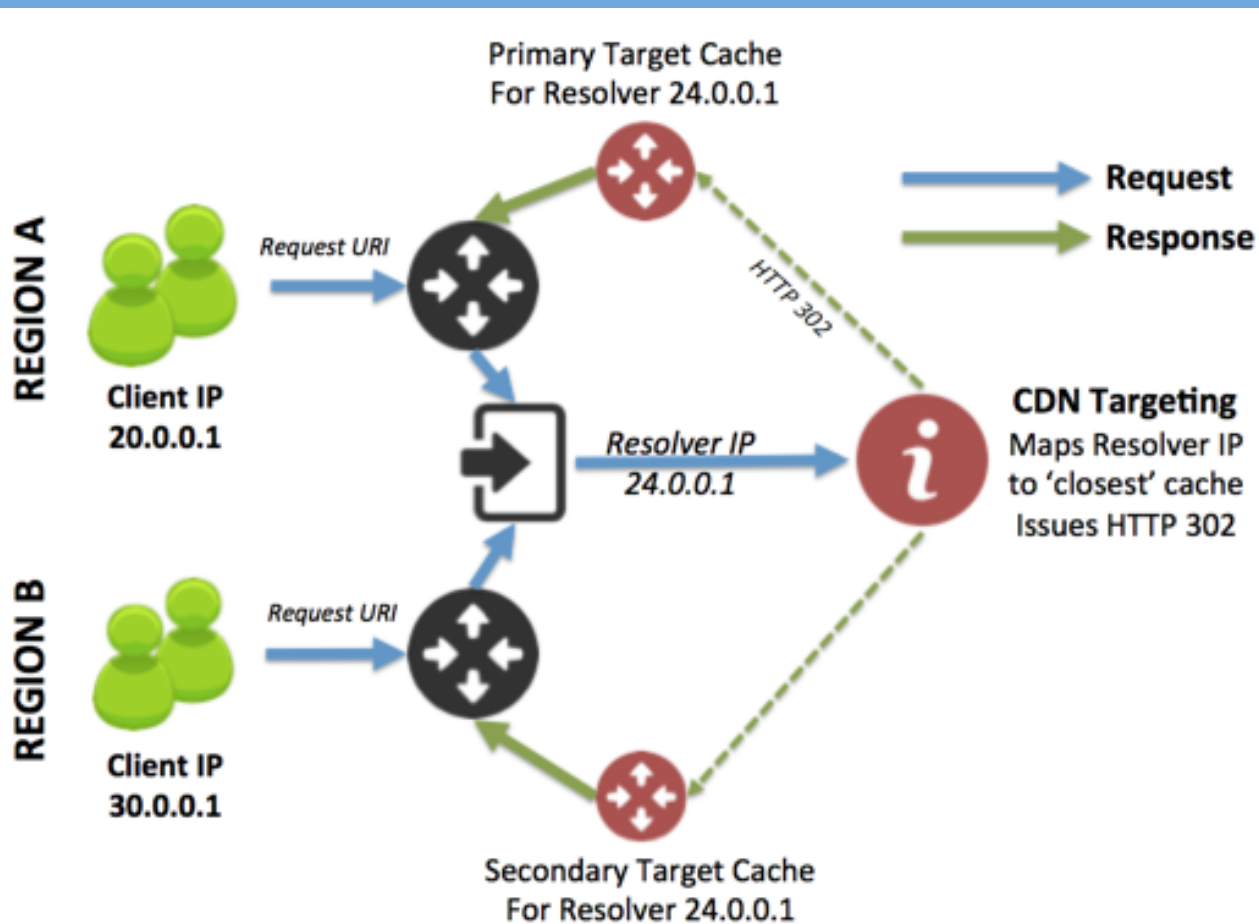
Primary Target Cache
For Resolver 24.0.0.1

Request

Response

REGION A

Request URI

HTTP 302

Client IP
20.0.0.1

Resolver IP
24.0.0.1

CDN Targeting
Maps Resolver IP to 'closest' cache
Issues HTTP 302

REGION B

Request URI

Client IP
30.0.0.1

Secondary Target Cache
For Resolver 24.0.0.1